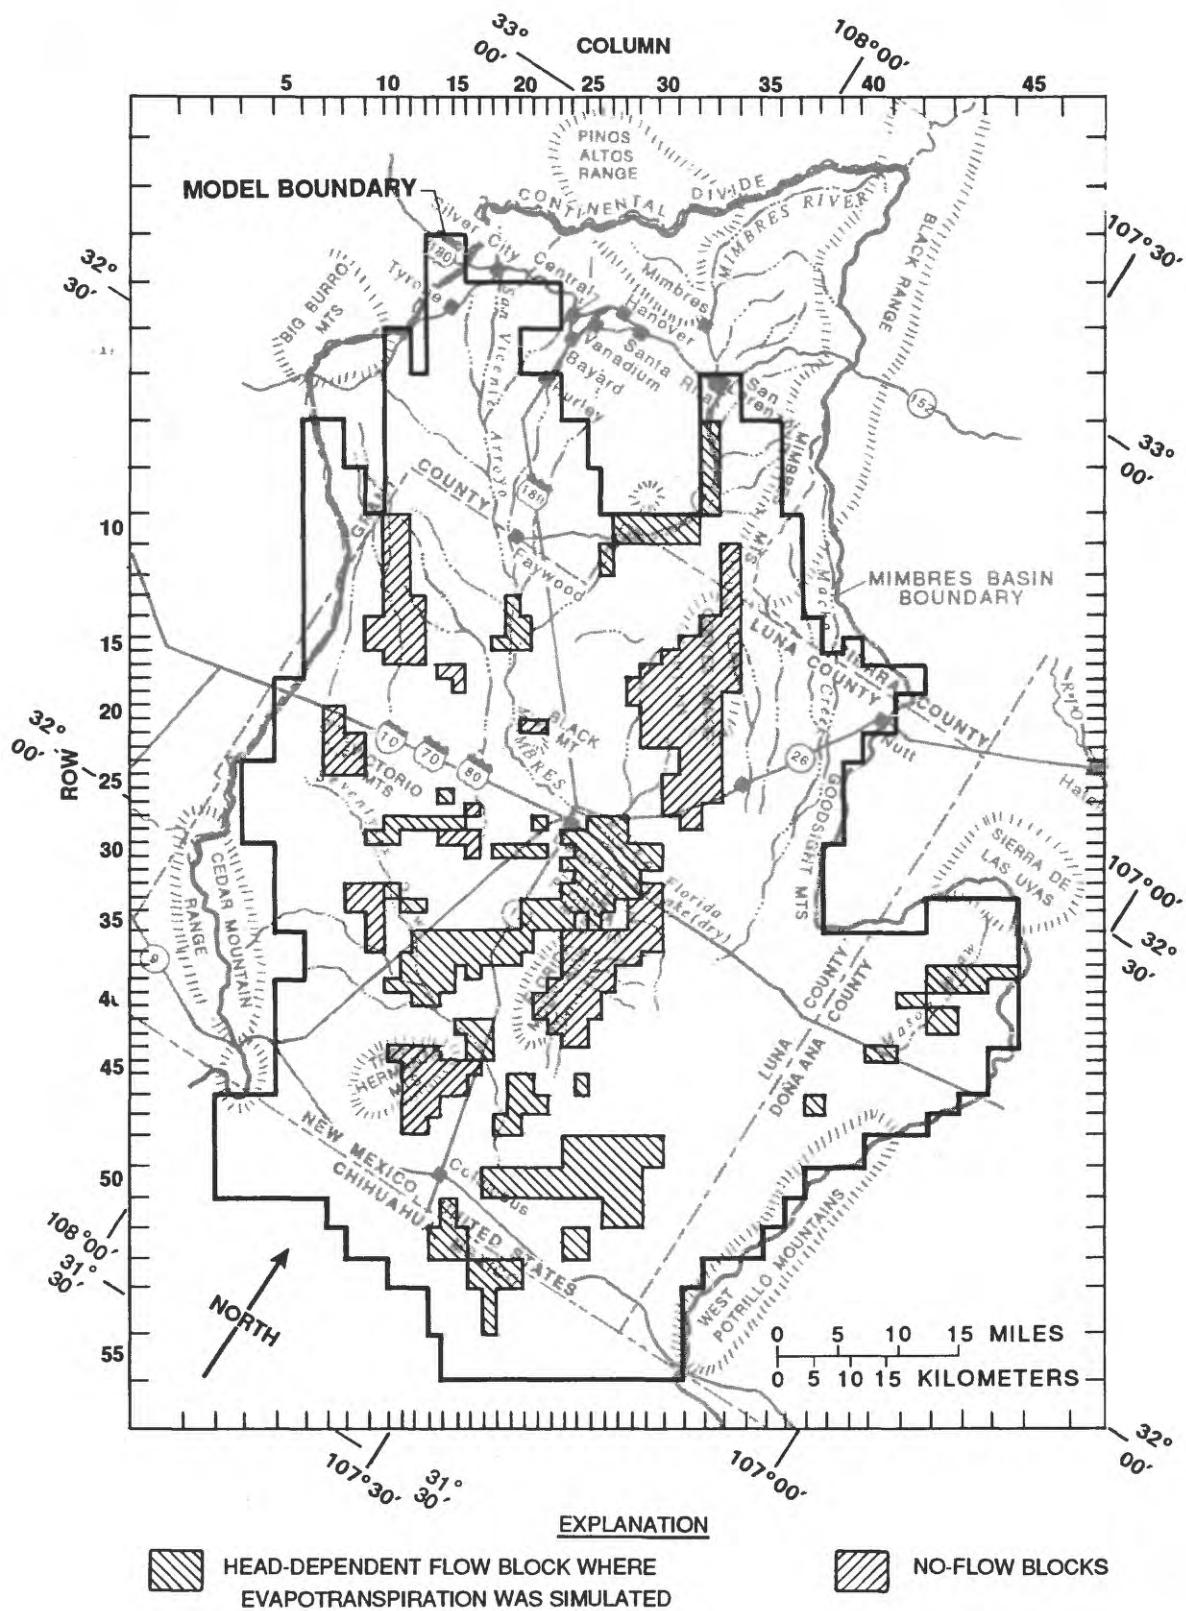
COLUMN

5 10 15 20 25 30 35 40 45

33° 00'

108°00'

PINOS ALTOS RANGE

MODEL BOUNDARY

CONTINENTAL DIVIDE

MIMBRES RIVER

BLACK RANGE

107°30'

32° 30'

BIG BURRO MTS

Silver City

Tyrone

180

Central

Mimbres

Hanover

San Vicente Arroyo

Vanadium

Bayard

Santa Rita

San Lorenzo

Hurley

152

33° 00'

GRANT COUNTY

180

MIMBRES MTS

Faywood

10

MIMBRES BASIN BOUNDARY

15

LUNA COUNTY

SIERRA COUNTY

20

32° 00'

BLACK MT

ROW 25

10 70 80

VICTORIO MTS

MIMBRES

Nutt

26

GOODSIGHT MTS

Hatch

Rio

30

SIERRA DE LAS UVAS

107°00'

Florida Lake (dry)

35

CEDAR MOUNTAIN RANGE

9

32° 30'

40

LUNA COUNTY

DOÑA ANA COUNTY

45

HERMANAS MTS

LUNA DOÑA ANA

NEW MEXICO CHIHUAHUA

UNITED STATES

Columbus

50

108°00'

31° 30'

WEST POTRILLO MOUNTAINS

NORTH

55

0 5 10 15 MILES

0 5 10 15 KILOMETERS

107°30'

31° 30'

107°00'

32° 00'

EXPLANATION

HEAD-DEPENDENT FLOW BLOCK WHERE EVAPOTRANSPIRATION WAS SIMULATED

NO-FLOW BLOCKS